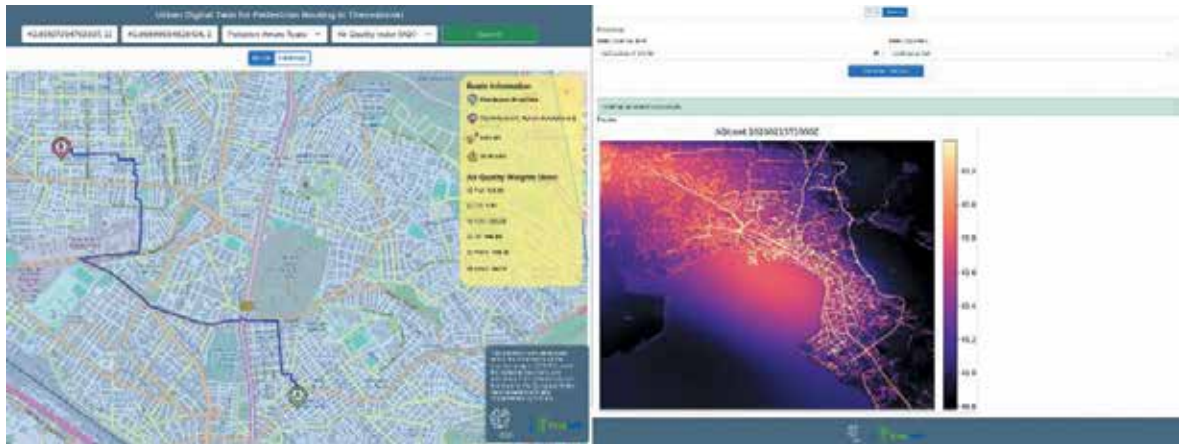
Urban Digital Twin for Pedestrian Routing in Thessaloniki

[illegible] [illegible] Pedestrian Aware Route Air Quality Index (AQI) Search

Route Information

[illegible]

Air Quality Weights Used

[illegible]

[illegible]

AQIcost 20230213T1000Z

40.4

40.8

40.8

40.6

40.4

40.2

40.0

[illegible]